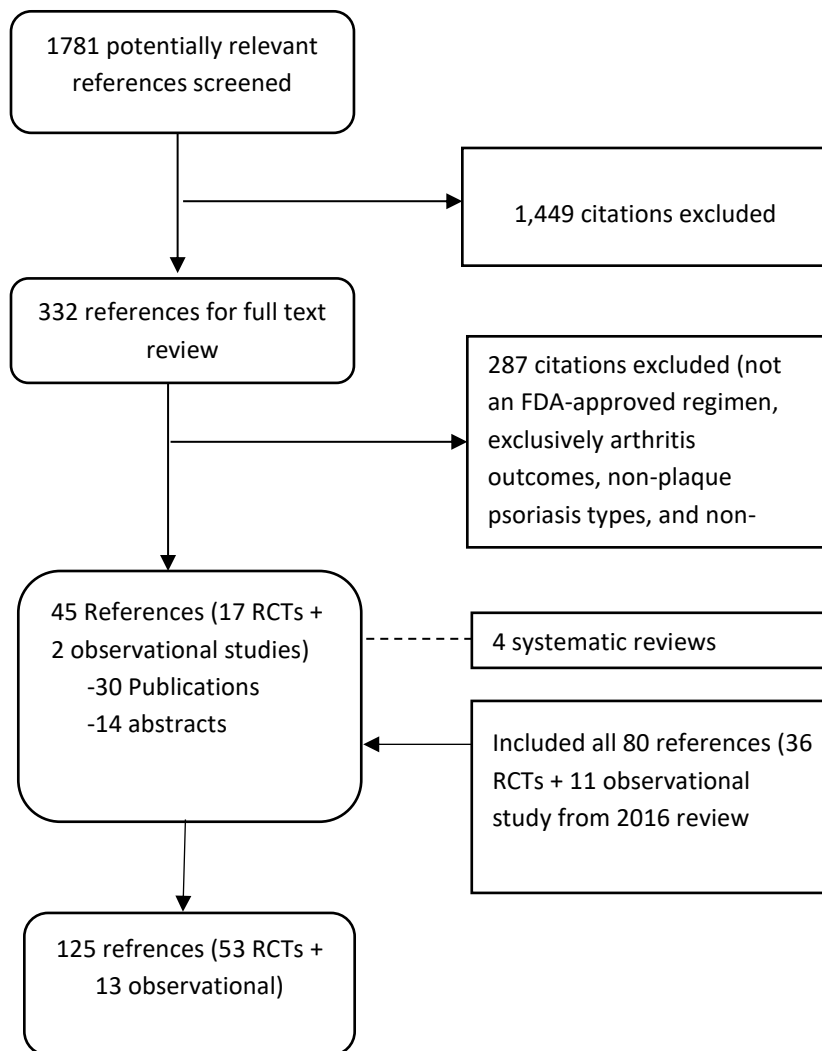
1781 potentially relevant references screened

1,449 citations excluded

332 references for full text review

287 citations excluded (not an FDA-approved regimen, exclusively arthritis outcomes, non-plaque psoriasis types, and non-

45 References (17 RCTs + 2 observational studies)
-30 Publications
-14 abstracts

4 systematic reviews

Included all 80 references (36 RCTs + 11 observational study from 2016 review

125 refrences (53 RCTs + 13 observational)